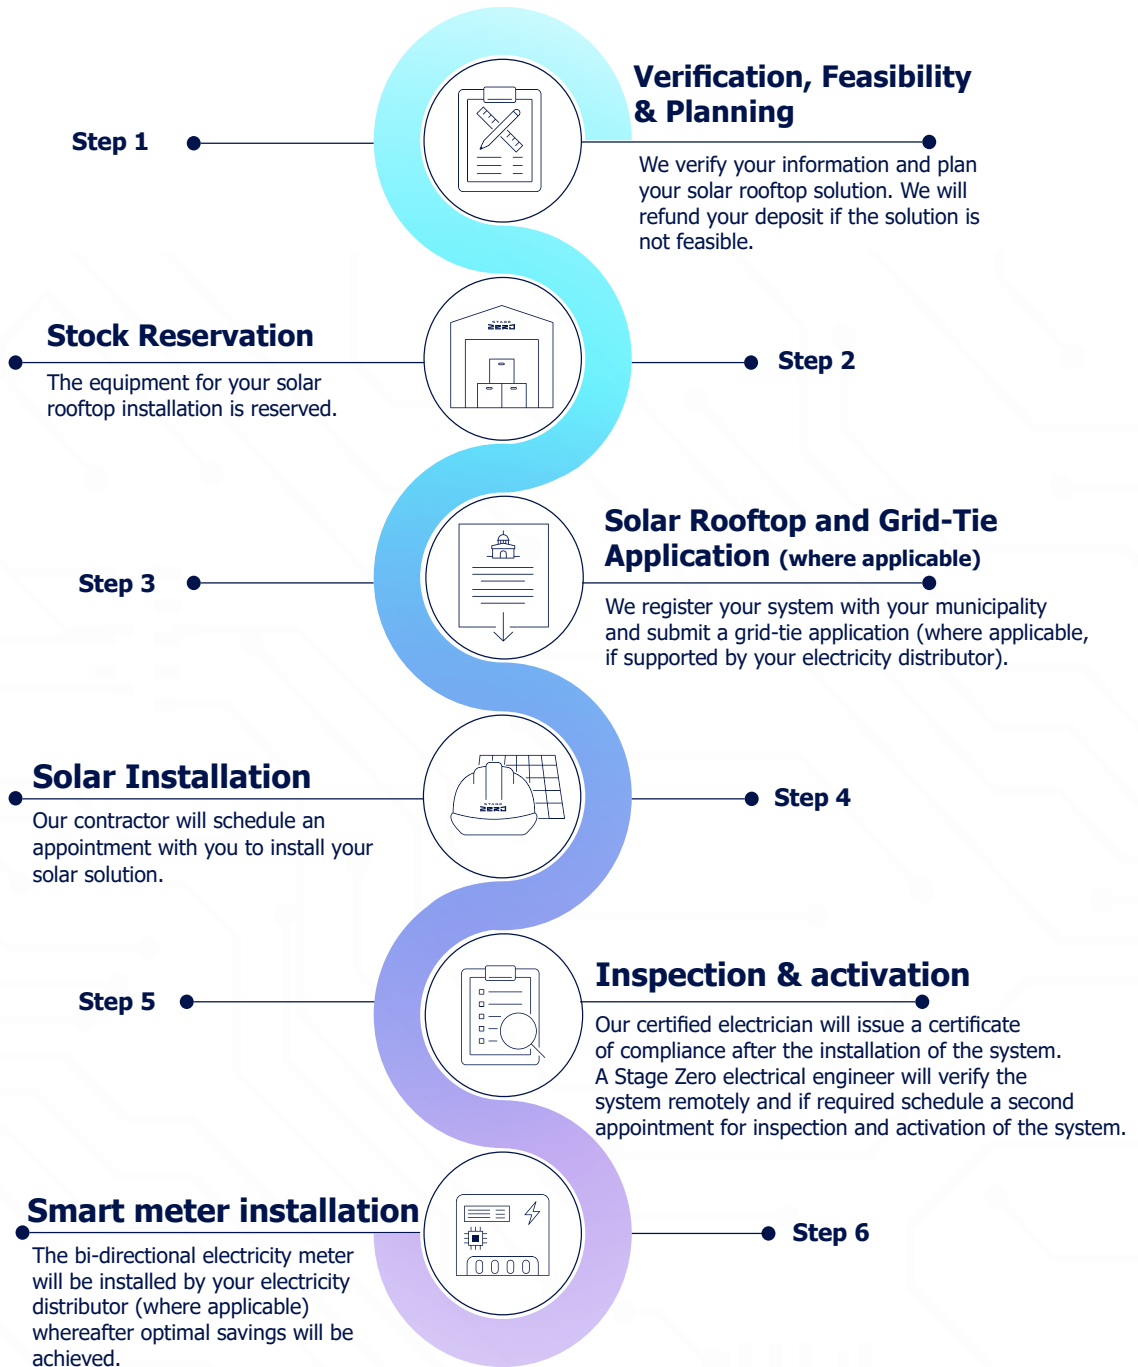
Step 1

Verification, Feasibility & Planning

We verify your information and plan your solar rooftop solution. We will refund your deposit if the solution is not feasible.

Stock Reservation

The equipment for your solar rooftop installation is reserved.

STAGE ZERO

Step 2

Step 3

Solar Rooftop and Grid-Tie Application (where applicable)

We register your system with your municipality and submit a grid-tie application (where applicable, if supported by your electricity distributor).

Solar Installation

Our contractor will schedule an appointment with you to install your solar solution.

STAGE ZERO

Step 4

Step 5

Inspection & activation

Our certified electrician will issue a certificate of compliance after the installation of the system. A Stage Zero electrical engineer will verify the system remotely and if required schedule a second appointment for inspection and activation of the system.

Smart meter installation

The bi-directional electricity meter will be installed by your electricity distributor (where applicable) whereafter optimal savings will be achieved.

Step 6